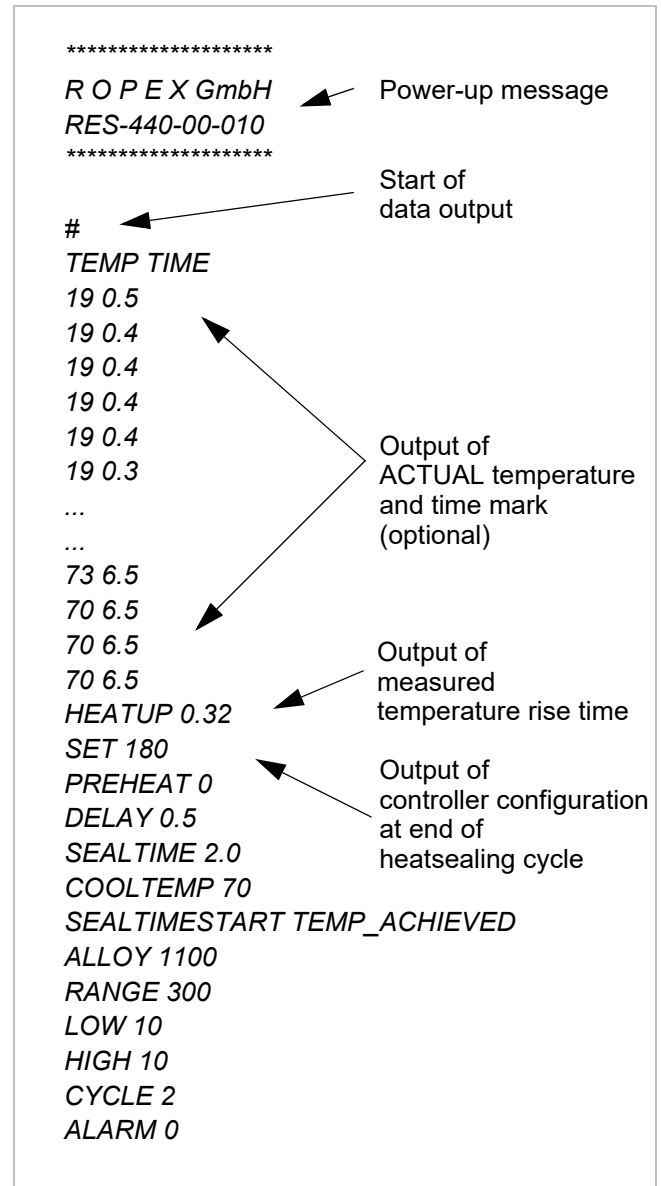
*******************
R O P E X GmbH
RES-440-00-010
*******************

Power-up message

Start of data output

#
TEMP TIME
19 0.5
19 0.4
19 0.4
19 0.4
19 0.4
19 0.3
...
...
73 6.5
70 6.5
70 6.5
70 6.5

Output of ACTUAL temperature and time mark (optional)

HEATUP 0.32

Output of measured temperature rise time

SET 180
PREHEAT 0
DELAY 0.5
SEALTIME 2.0
COOLTEMP 70
SEALTIMESTART TEMP_ACHIEVED
ALLOY 1100
RANGE 300
LOW 10
HIGH 10
CYCLE 2
ALARM 0

Output of controller configuration at end of heatsealing cycle